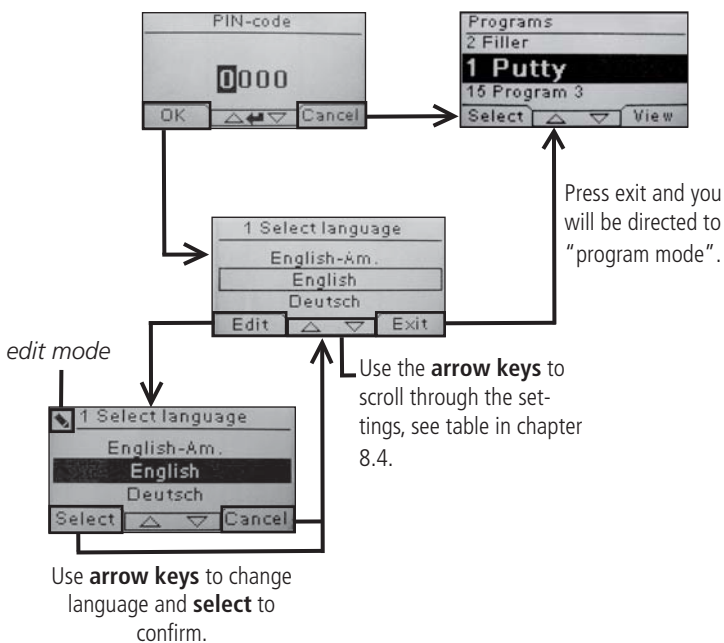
PIN-code

0000

OK

Cancel

Programs
2 Filler
1 Putty
15 Program 3
Select
View

Press exit and you will be directed to "program mode".

1 Select language
English-Am.
English
Deutsch
Edit
Exit

edit mode

Use the **arrow keys** to scroll through the settings, see table in chapter 8.4.

1 Select language
English-Am.
English
Deutsch
Select
Cancel

Use **arrow keys** to change language and **select** to confirm.